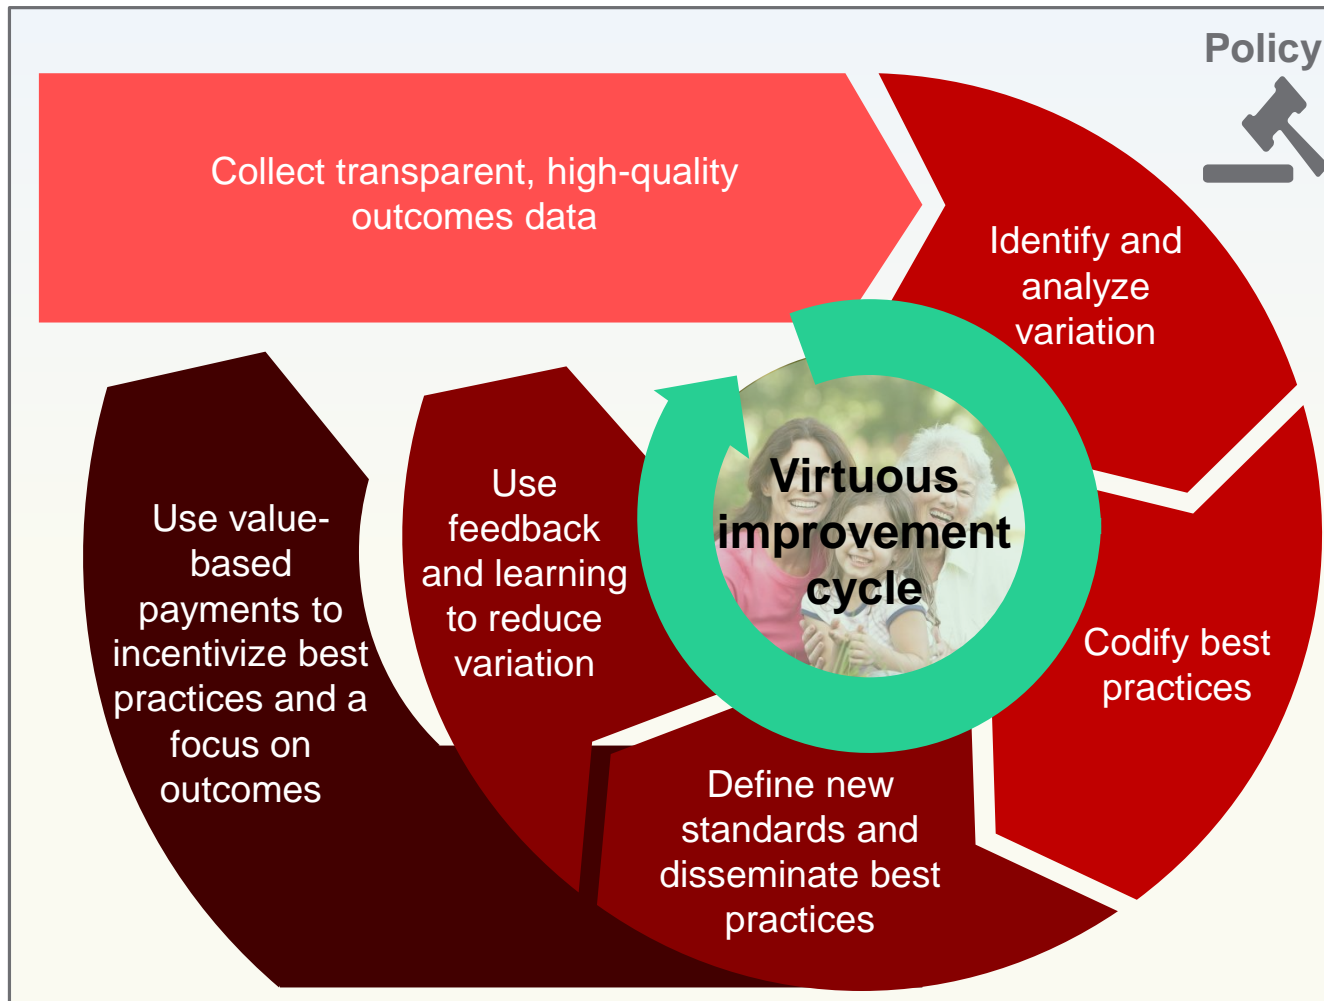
Policy

Collect transparent, high-quality outcomes data

Identify and analyze variation

Codify best practices

Define new standards and disseminate best practices

Use feedback and learning to reduce variation

Use value-based payments to incentivize best practices and a focus on outcomes

Virtuous improvement cycle